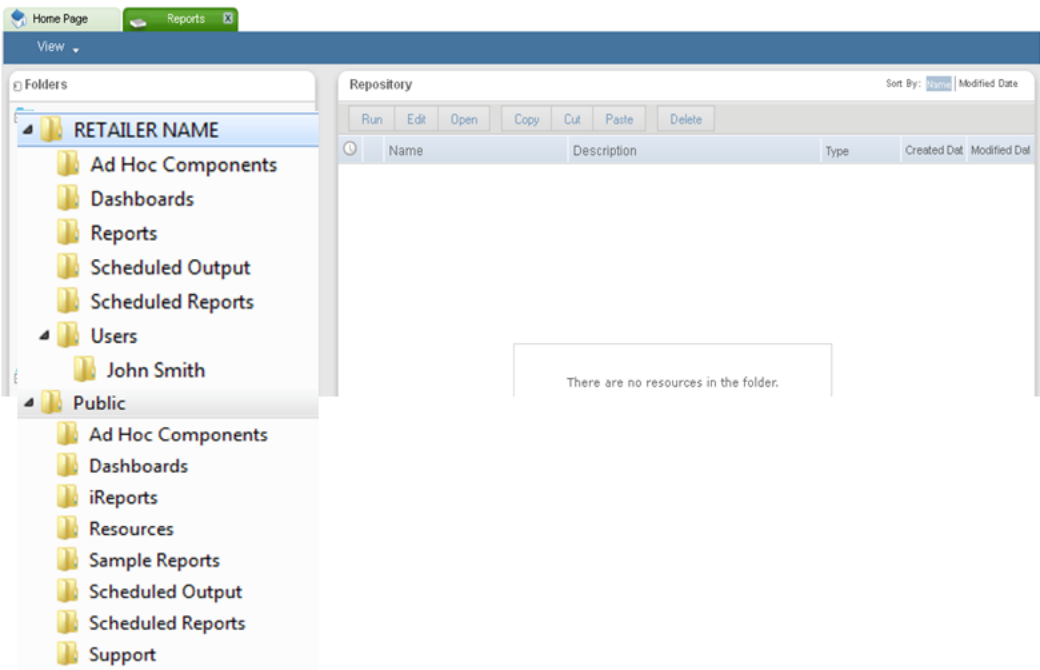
Home Page
Reports

View

Folders

RETAILER NAME
Ad Hoc Components
Dashboards
Reports
Scheduled Output
Scheduled Reports
Users
John Smith

Public
Ad Hoc Components
Dashboards
iReports
Resources
Sample Reports
Scheduled Output
Scheduled Reports
Support

Repository

Sort By: Name | Modified Date

Run Edit Open Copy Cut Paste Delete

| | Name | Description | Type | Created Dat | Modified Dat |
|---|---|---|---|---|---|

There are no resources in the folder.